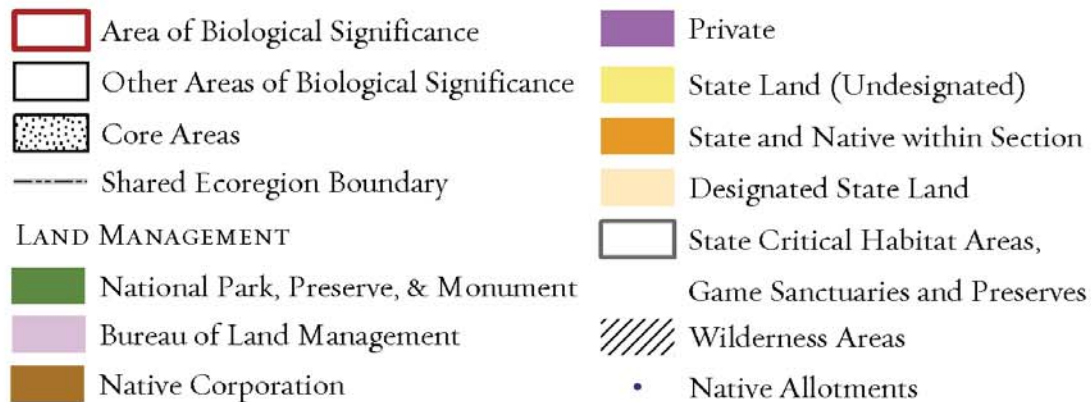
Area of Biological Significance
Other Areas of Biological Significance
Core Areas
Shared Ecoregion Boundary
LAND MANAGEMENT
National Park, Preserve, & Monument
Bureau of Land Management
Native Corporation

Private
State Land (Undesignated)
State and Native within Section
Designated State Land
State Critical Habitat Areas, Game Sanctuaries and Preserves
Wilderness Areas
Native Allotments